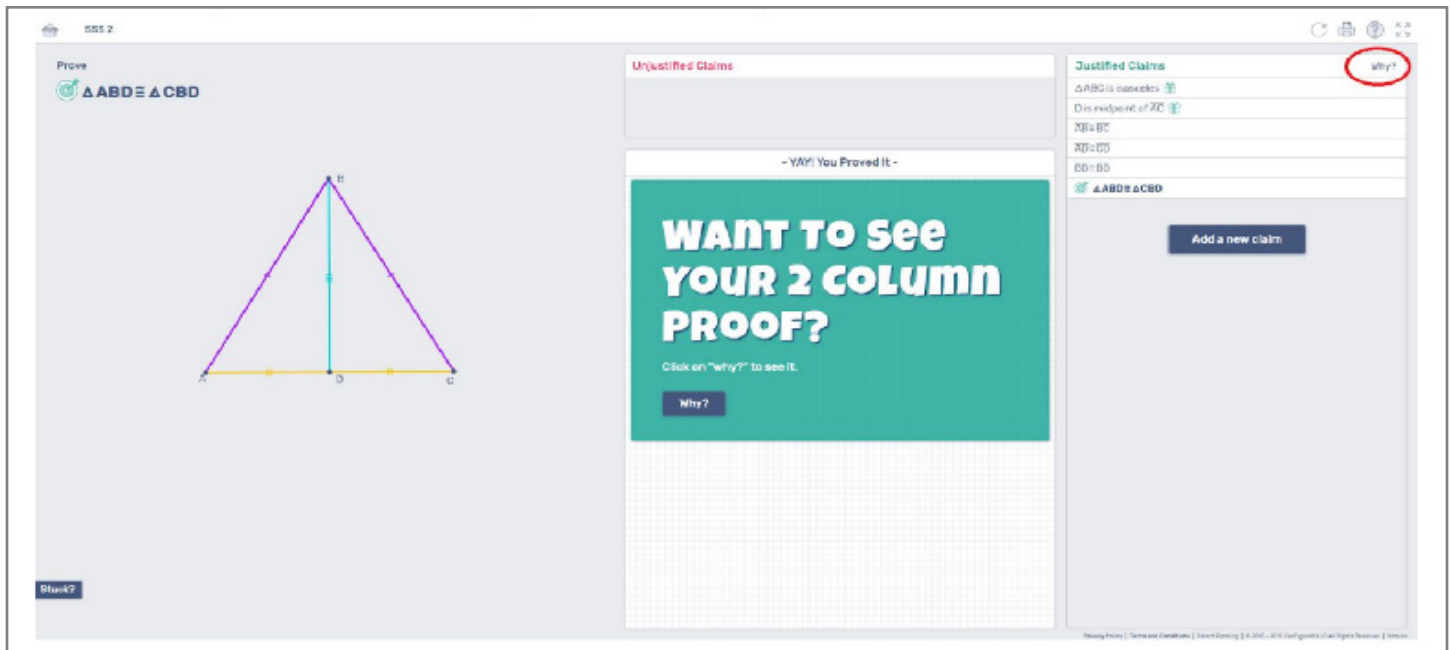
SSS 2

Prove

$\triangle ABD \cong \triangle CBD$

B

A

D

C

Stuck?

Unjustified Claims

- YAY! You Proved It -

WANT TO SEE YOUR 2 COLUMN PROOF?

Click on "why?" to see it.

Why?

Justified Claims

why?

$\triangle ABC$ is isosceles

D is midpoint of $\overline{AC}$

$\overline{AB} \cong \overline{BC}$

$\overline{AD} \cong \overline{DC}$

$\overline{BD} \cong \overline{BD}$

$\triangle ABD \cong \triangle CBD$

Add a new claim

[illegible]